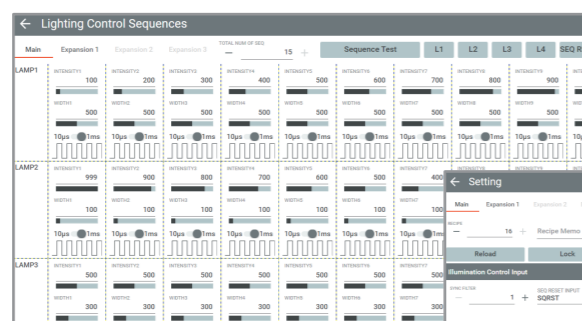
← Lighting Control Sequences

Main Expansion 1 Expansion 2 Expansion 3 TOTAL NUM OF SEQ — 15 + Sequence Test L1 L2 L3 L4 SEQ R

LAMP1
INTENSITY1 100 INTENSITY2 200 INTENSITY3 300 INTENSITY4 400 INTENSITY5 500 INTENSITY6 600 INTENSITY7 700 INTENSITY8 800 INTENSITY9 900
WIDTH1 500 WIDTH2 500 WIDTH3 500 WIDTH4 500 WIDTH5 500 WIDTH6 500 WIDTH7 500 WIDTH8 500 WIDTH9 500
10μs 1ms 10μs 1ms 10μs 1ms 10μs 1ms 10μs 1ms 10μs 1ms 10μs 1ms 10μs 1ms 10μs 1ms

LAMP2
INTENSITY1 999 INTENSITY2 900 INTENSITY3 800 INTENSITY4 700 INTENSITY5 600 INTENSITY6 500 INTENSITY7 400
WIDTH1 100 WIDTH2 100 WIDTH3 100 WIDTH4 100 WIDTH5 100 WIDTH6 100
10μs 1ms 10μs 1ms 10μs 1ms 10μs 1ms 10μs 1ms 10μs 1ms

LAMP3
INTENSITY1 500 INTENSITY2 500 INTENSITY3 500 INTENSITY4 500 INTENSITY5 500 INTENSITY6 500
WIDTH1 300 WIDTH2 300 WIDTH3 300 WIDTH4 300 WIDTH5 300 WIDTH6 300

← Setting
Main Expansion 1 Expansion 2
RECIPE
— 16 + Recipe Memo
Reload Lock
Illumination Control Input
SYNC FILTER
— 1 + SEQ RESET INPUT SQRST